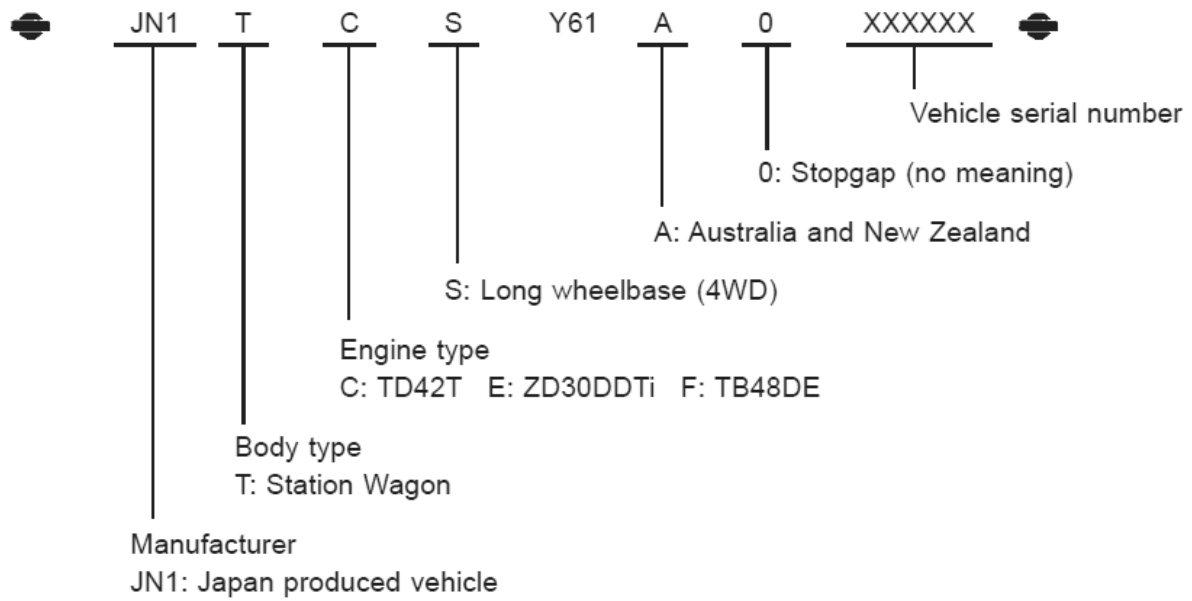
JN1 T C S Y61 A 0 XXXXXX

Vehicle serial number

0: Stopgap (no meaning)

A: Australia and New Zealand

S: Long wheelbase (4WD)

Engine type
C: TD42T E: ZD30DDTi F: TB48DE

Body type
T: Station Wagon

Manufacturer
JN1: Japan produced vehicle